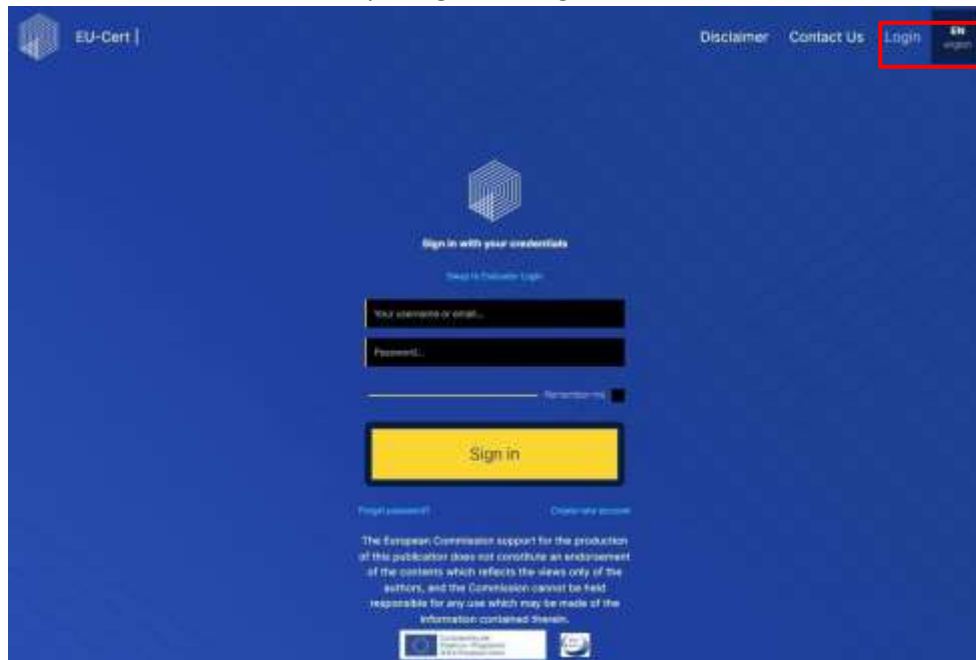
EU-Cert |

Disclaimer Contact Us Login EN english

Sign in with your credentials

Swap to Evaluator Login

Your username or email...

Password...

Remember me

Sign in

Forgot password?

Create new account

The European Commission support for the production of this publication does not constitute an endorsement of the contents which reflects the views only of the authors, and the Commission cannot be held responsible for any use which may be made of the information contained therein.

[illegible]